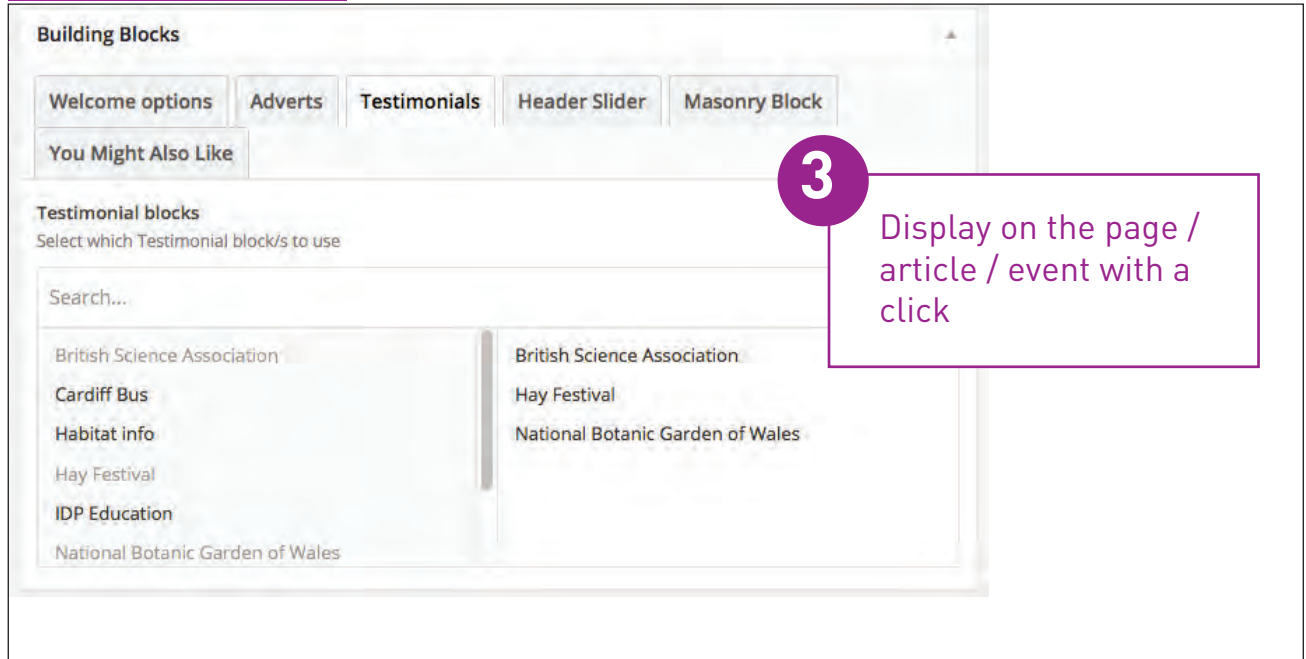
Building Blocks

Welcome options | Adverts | Testimonials | Header Slider | Masonry Block | You Might Also Like

3

Display on the page / article / event with a click

Testimonial blocks
Select which Testimonial block/s to use

Search...

British Science Association
Cardiff Bus
Habitat info
Hay Festival
IDP Education
National Botanic Garden of Wales

British Science Association
Hay Festival
National Botanic Garden of Wales